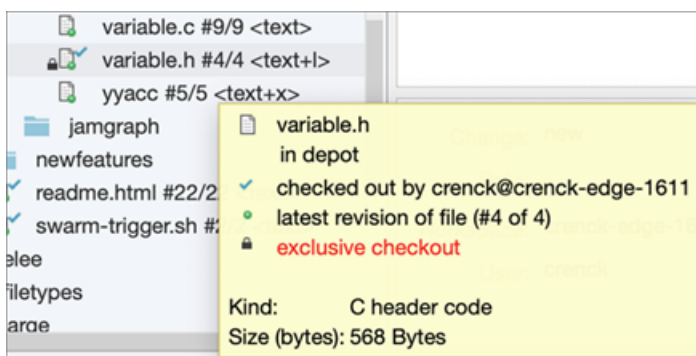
variable.c #9/9 <text>
variable.h #4/4 <text+l>
yyacc #5/5 <text+x>
jamgraph
newfeatures
readme.html #22/2
swarm-trigger.sh #
elee
filetypes
arge

variable.h
in depot
checked out by crenck@crenck-edge-1611
latest revision of file (#4 of 4)
exclusive checkout

Kind: C header code
Size (bytes): 568 Bytes

Change new
crenck-edge-16
User crenck